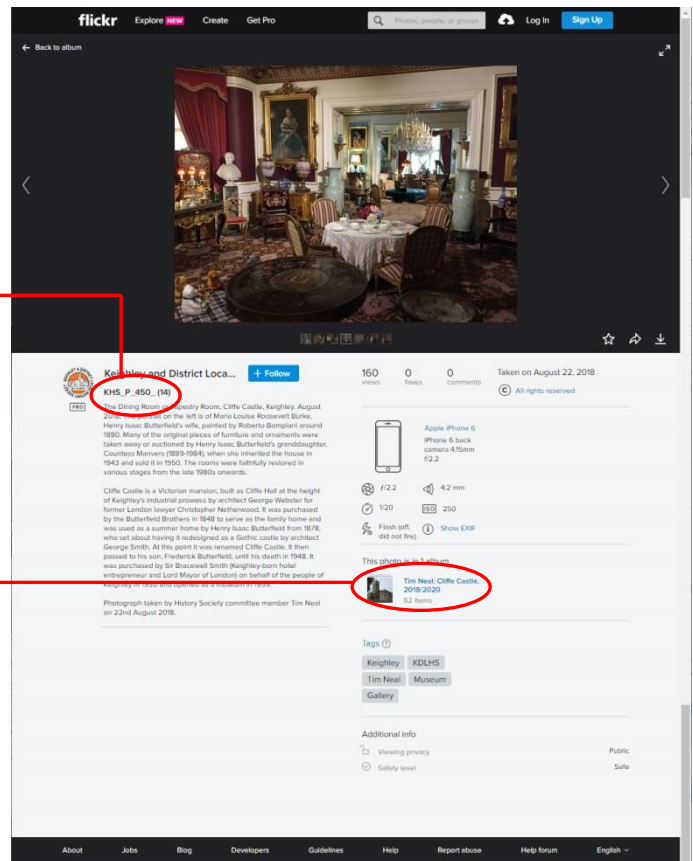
flickr Explore NEW Create Get Pro

Photos, people, or groups

Log In Sign Up

Back to album

Keighley and District Loca... + Follow

KHS_P_450_ (14)

PRO

The Dining Room or Tapestry Room, Cliffe Castle, Keighley. August 2018. The portrait on the left is of Marie Louise Roosevelt Burke, Henry Isaac Butterfield's wife, painted by Roberto Bompiani around 1880. Many of the original pieces of furniture and ornaments were taken away or auctioned by Henry Isaac Butterfield's granddaughter, Countess Manvers (1889-1984), when she inherited the house in 1943 and sold it in 1950. The rooms were faithfully restored in various stages from the late 1980s onwards.

Cliffe Castle is a Victorian mansion, built as Cliffe Hall at the height of Keighley's industrial prowess by architect George Webster for former London lawyer Christopher Netherwood. It was purchased by the Butterfield Brothers in 1848 to serve as the family home and was used as a summer home by Henry Isaac Butterfield from 1878, who set about having it redesigned as a Gothic castle by architect George Smith. At this point it was renamed Cliffe Castle. It then passed to his son, Frederick Butterfield, until his death in 1948. It was purchased by Sir Bracewell Smith (Keighley-born hotel entrepreneur and Lord Mayor of London) on behalf of the people of Keighley in 1950 and opened as a museum in 1959.

Photograph taken by History Society committee member Tim Neal on 22nd August 2018.

160 views 0 faves 0 comments

Taken on August 22, 2018

All rights reserved

Apple iPhone 6
iPhone 6 back camera 4.15mm f/2.2

f/2.2 4.2 mm
1/20 ISO 250
Flash (off, did not fire) Show EXIF

This photo is in 1 album

Tim Neal: Cliffe Castle, 2018/2020
62 items

Tags

Keighley KDLHS
Tim Neal Museum
Gallery

Additional info

Viewing privacy Public
Safety level Safe

About Jobs Blog Developers Guidelines Help Report abuse Help forum English